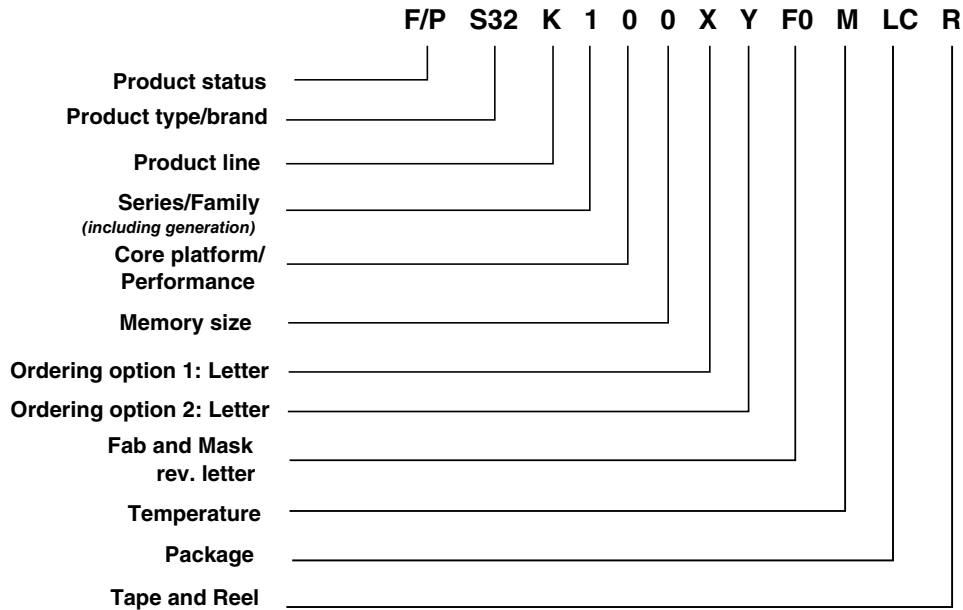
F/P S32 K 1 0 0 X Y F0 M LC R

Product status

Product type/brand

Product line

Series/Family
(including generation)

Core platform/ Performance

Memory size

Ordering option 1: Letter

Ordering option 2: Letter

Fab and Mask rev. letter

Temperature

Package

Tape and Reel